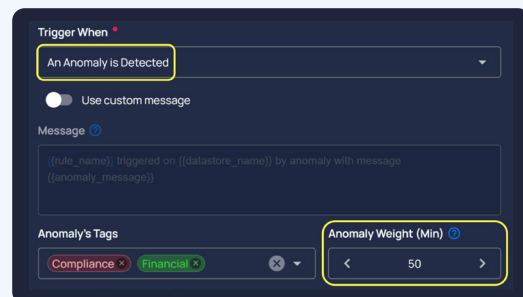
Trigger When *

An Anomaly is Detected

Use custom message

Message

{{rule_name}} triggered on {{datastore_name}} by anomaly with message {{anomaly_message}}

Anomaly's Tags

Compliance × Financial ×

Anomaly Weight (Min)

50